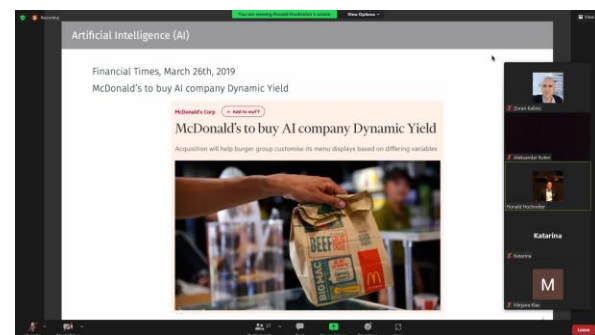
Recording

You are viewing Ronald Hochreiter's screen

View Options

View

Artificial Intelligence (AI)

Financial Times, March 26th, 2019

McDonald's to buy AI company Dynamic Yield

McDonald's Corp

+ Add to myFT

McDonald's to buy AI company Dynamic Yield

Acquisition will help burger group customise its menu displays based on differing variables

BEEF

BIG MAC

Zoran Kalinic

Aleksandar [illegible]

Ronald Hochreiter

Katarina

Katarina

M

Mirjana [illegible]

Leave